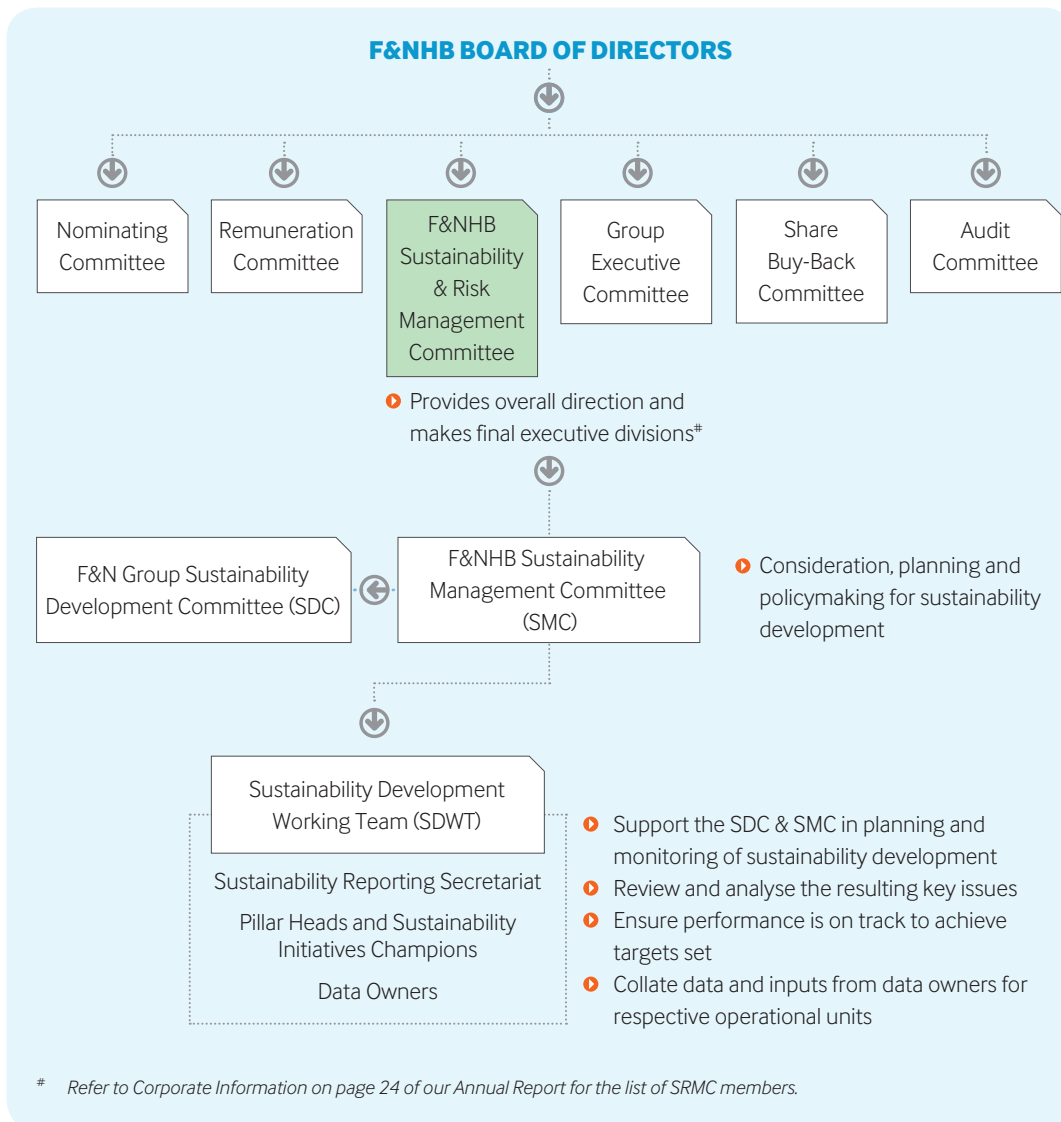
F&NHB BOARD OF DIRECTORS

Nominating Committee

Remuneration Committee

F&NHB Sustainability & Risk Management Committee

Group Executive Committee

Share Buy-Back Committee

Audit Committee

Provides overall direction and makes final executive divisions#

F&N Group Sustainability Development Committee (SDC)

F&NHB Sustainability Management Committee (SMC)

Consideration, planning and policymaking for sustainability development

Sustainability Development Working Team (SDWT)

Sustainability Reporting Secretariat

Pillar Heads and Sustainability Initiatives Champions

Data Owners

Support the SDC & SMC in planning and monitoring of sustainability development

Review and analyse the resulting key issues

Ensure performance is on track to achieve targets set

Collate data and inputs from data owners for respective operational units

# Refer to Corporate Information on page 24 of our Annual Report for the list of SRMC members.